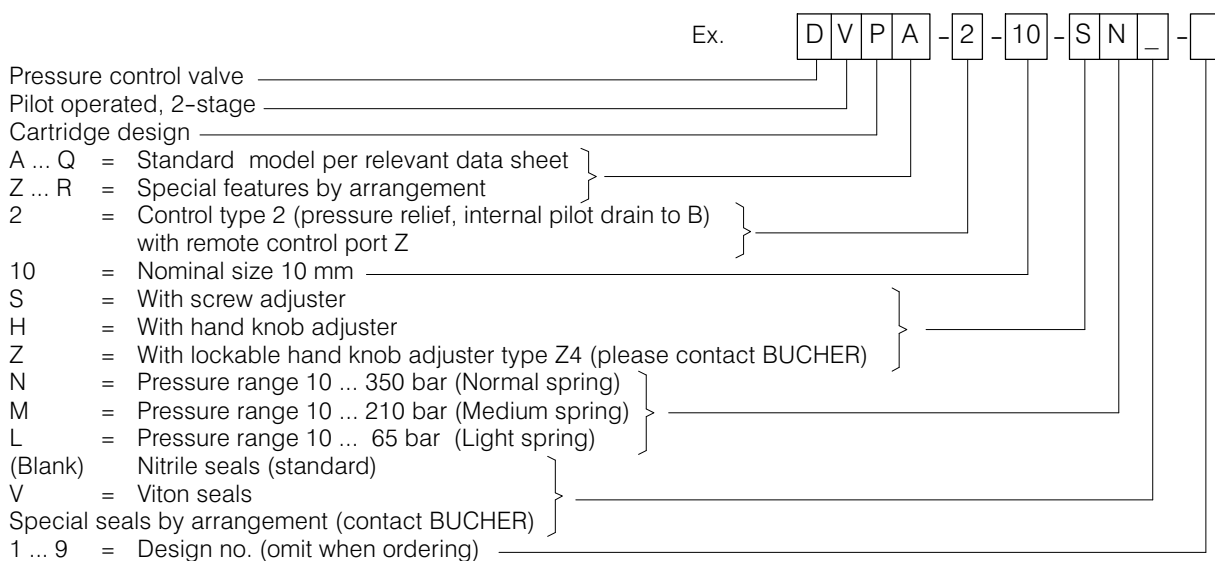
Ex. D V P A - 2 - 10 - S N _ -

Pressure control valve
Pilot operated, 2-stage
Cartridge design
A ... Q = Standard model per relevant data sheet
Z ... R = Special features by arrangement
2 = Control type 2 (pressure relief, internal pilot drain to B) with remote control port Z
10 = Nominal size 10 mm
S = With screw adjuster
H = With hand knob adjuster
Z = With lockable hand knob adjuster type Z4 (please contact BUCHER)
N = Pressure range 10 ... 350 bar (Normal spring)
M = Pressure range 10 ... 210 bar (Medium spring)
L = Pressure range 10 ... 65 bar (Light spring)
(Blank) Nitrile seals (standard)
V = Viton seals
Special seals by arrangement (contact BUCHER)
1 ... 9 = Design no. (omit when ordering)